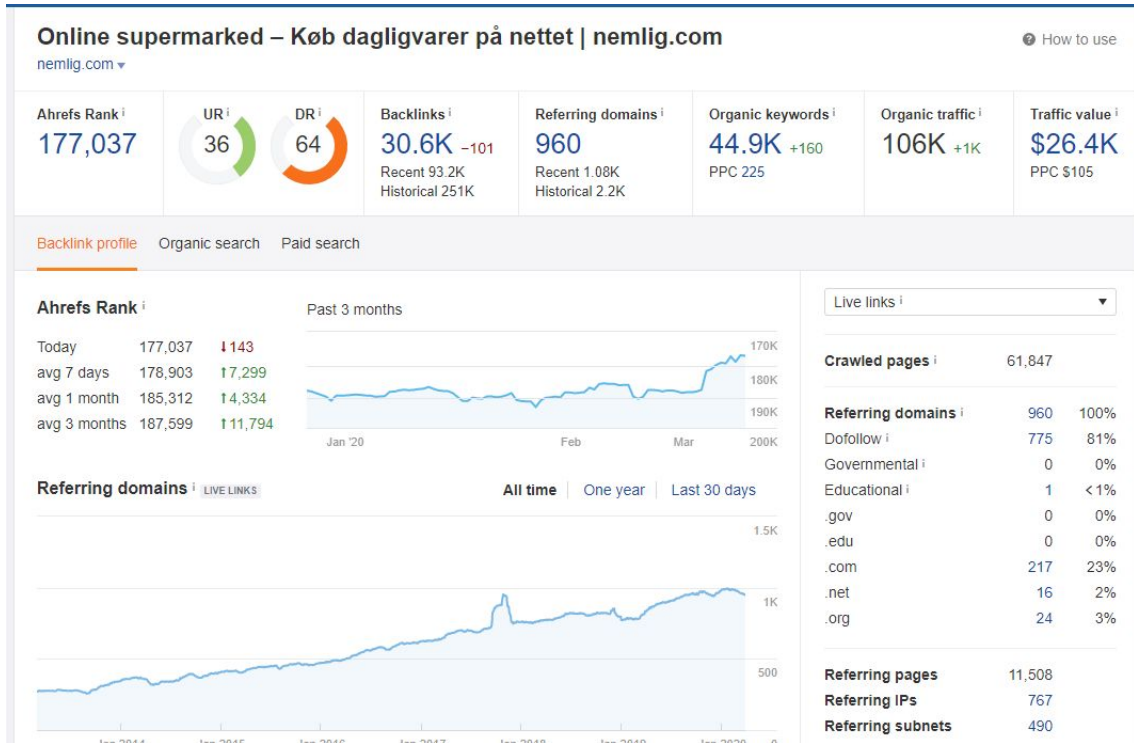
Online supermarked – Køb dagligvarer på nettet | nemlig.com

nemlig.com ▾

How to use

| Ahrefs Rank i | UR i | DR i | Backlinks i | Referring domains i | Organic keywords i | Organic traffic i | Traffic value i |
|---|---|---|---|---|---|---|---|
| 177,037 | 36 | 64 | 30.6K −101 | 960 | 44.9K +160 | 106K +1K | $26.4K |
| | | | Recent 93.2K | Recent 1.08K | PPC 225 | | PPC $105 |
| | | | Historical 251K | Historical 2.2K | | | |

Backlink profile   Organic search   Paid search

Ahrefs Rank i

Past 3 months

| | | |
|---|---|---|
| Today | 177,037 | ↓143 |
| avg 7 days | 178,903 | ↑7,299 |
| avg 1 month | 185,312 | ↑4,334 |
| avg 3 months | 187,599 | ↑11,794 |

170K
180K
190K
200K
Jan '20   Feb   Mar

Referring domains i LIVE LINKS

All time | One year | Last 30 days

1.5K
1K
500
0
Jan 2014   Jan 2015   Jan 2016   Jan 2017   Jan 2018   Jan 2019   Jan 2020

Live links i ▾

| | | |
|---|---|---|
| Crawled pages i | 61,847 | |
| Referring domains i | 960 | 100% |
| Dofollow i | 775 | 81% |
| Governmental i | 0 | 0% |
| Educational i | 1 | < 1% |
| .gov | 0 | 0% |
| .edu | 0 | 0% |
| .com | 217 | 23% |
| .net | 16 | 2% |
| .org | 24 | 3% |
| Referring pages | 11,508 | |
| Referring IPs | 767 | |
| Referring subnets | 490 | |